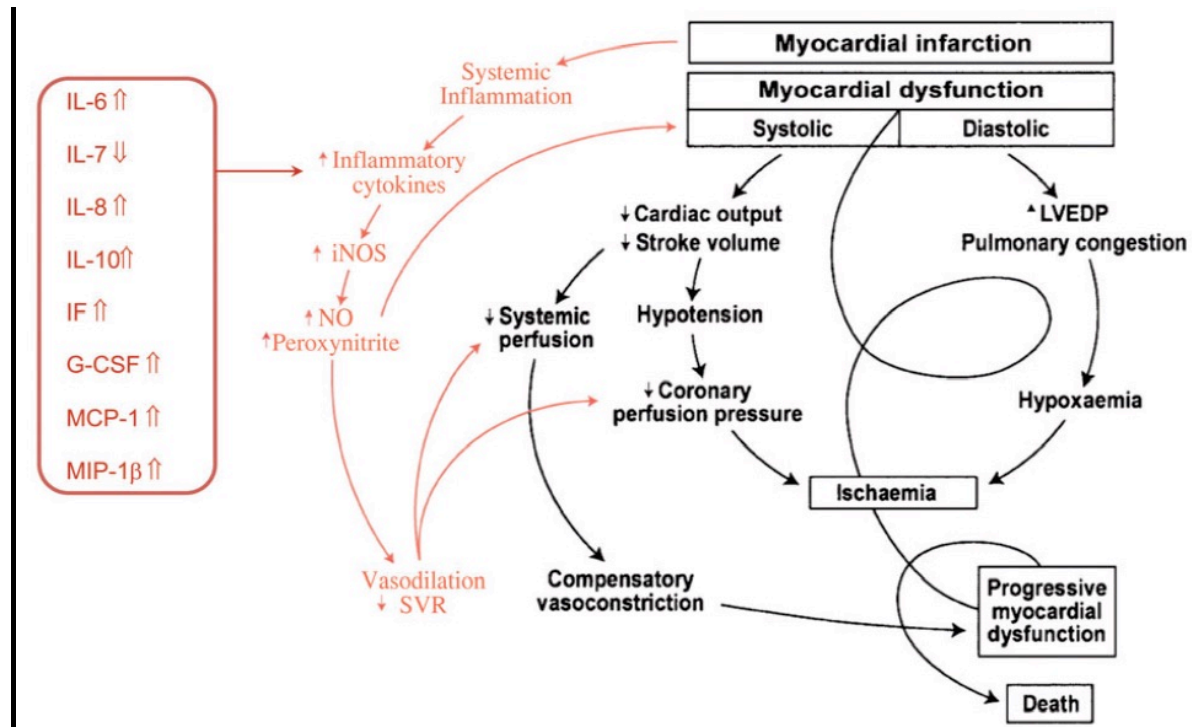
IL-6 ⇑
IL-7 ⇓
IL-8 ⇑
IL-10⇑
IF ⇑
G-CSF ⇑
MCP-1 ⇑
MIP-1β ⇑

Systemic Inflammation

↑ Inflammatory cytokines

↑ iNOS

↑ NO
↑Peroxynitrite

Vasodilation
↓ SVR

Myocardial infarction

Myocardial dysfunction

| Systolic | Diastolic |
|---|---|

↓ Cardiac output
↓ Stroke volume

▲ LVEDP
Pulmonary congestion

↓ Systemic perfusion

Hypotension

↓ Coronary perfusion pressure

Hypoxaemia

Ischaemia

Compensatory vasoconstriction

Progressive myocardial dysfunction

Death